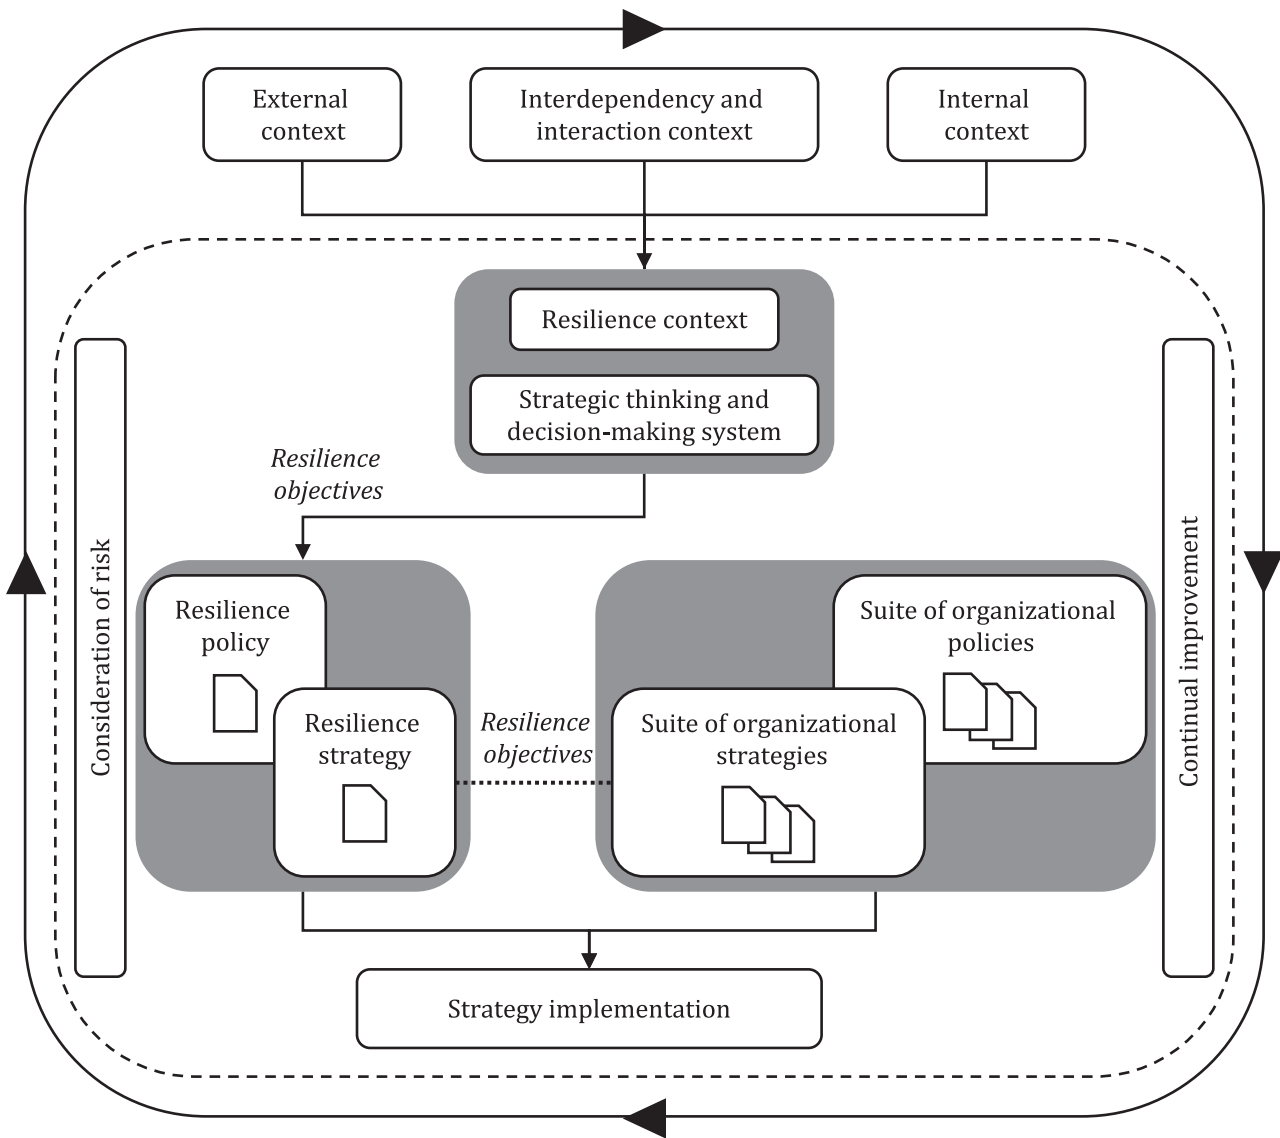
External context

Interdependency and interaction context

Internal context

Resilience context

Strategic thinking and decision-making system

Resilience objectives

Consideration of risk

Continual improvement

Resilience policy

Resilience strategy

Resilience objectives

Suite of organizational policies

Suite of organizational strategies

Strategy implementation